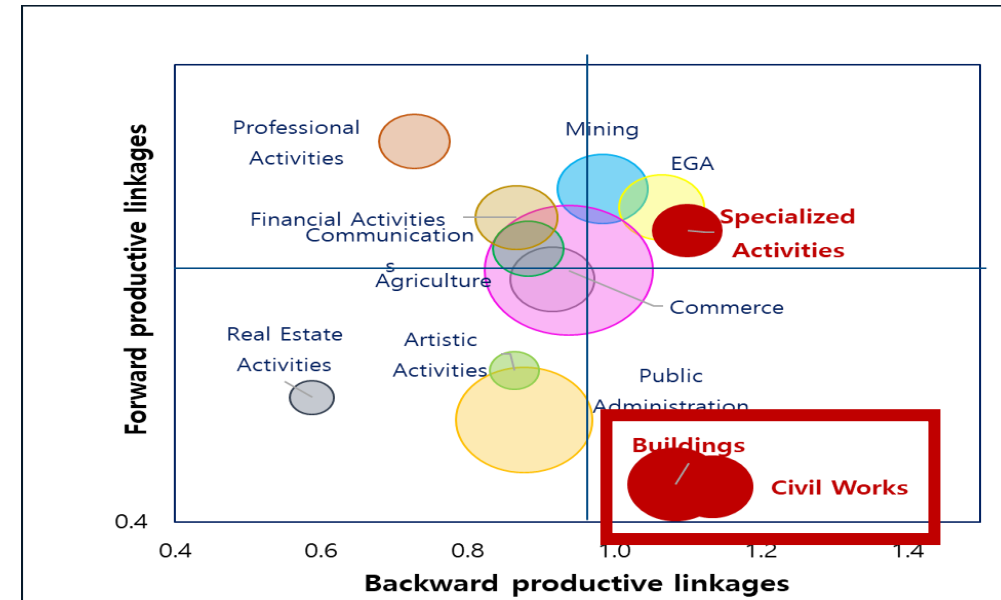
Forward productive linkages

Professional Activities

Mining

EGA

Financial Activities

Communications

Specialized Activities

Agriculture

Commerce

Real Estate Activities

Artistic Activities

Public Administration

Buildings

Civil Works

0.4

0.4

0.6

0.8

1.0

1.2

1.4

Backward productive linkages